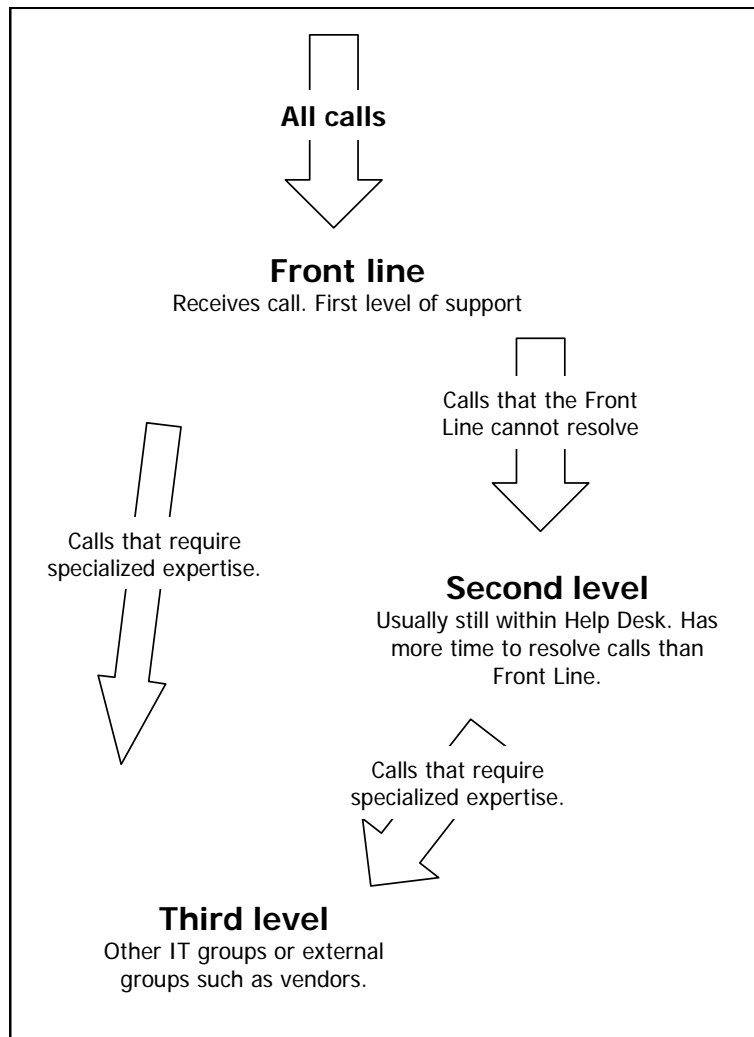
All calls

Front line
Receives call. First level of support

Calls that the Front Line cannot resolve

Calls that require specialized expertise.

Second level
Usually still within Help Desk. Has more time to resolve calls than Front Line.

Calls that require specialized expertise.

Third level
Other IT groups or external groups such as vendors.